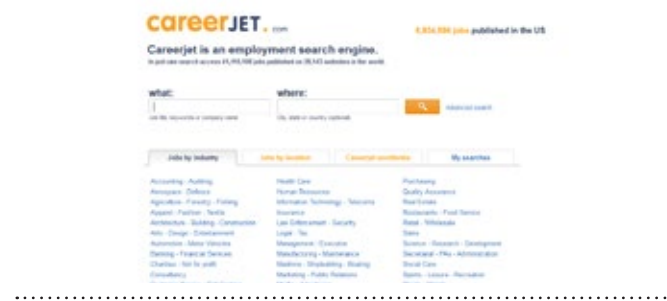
careerJET.com

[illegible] jobs published in the US

Careerjet is an employment search engine.

In just one search access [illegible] jobs published on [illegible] websites in the world.

what:

where:

Advanced search

Job title, keywords or company name

City, state or country (optional)

Jobs by industry | Jobs by location | Careerjet worldwide | My searches

Accounting - Auditing
Aerospace - Defence
Agriculture - Forestry - Fishing
Apparel - Fashion - Textile
Architecture - Building - Construction
Arts - Design - Entertainment
Automotive - Motor Vehicles
Banking - Financial Services
Charities - Not for profit
Consultancy

Health Care
Human Resources
Information Technology - Telecoms
Insurance
Law Enforcement - Security
Legal - Tax
Management - Executive
Manufacturing - Maintenance
Maritime - Shipbuilding - Boating
Marketing - Public Relations

Purchasing
Quality Assurance
Real Estate
Restaurants - Food Service
Retail - Wholesale
Sales
Science - Research - Development
Secretarial - PAs - Administration
Social Care
Sports - Leisure - Recreation